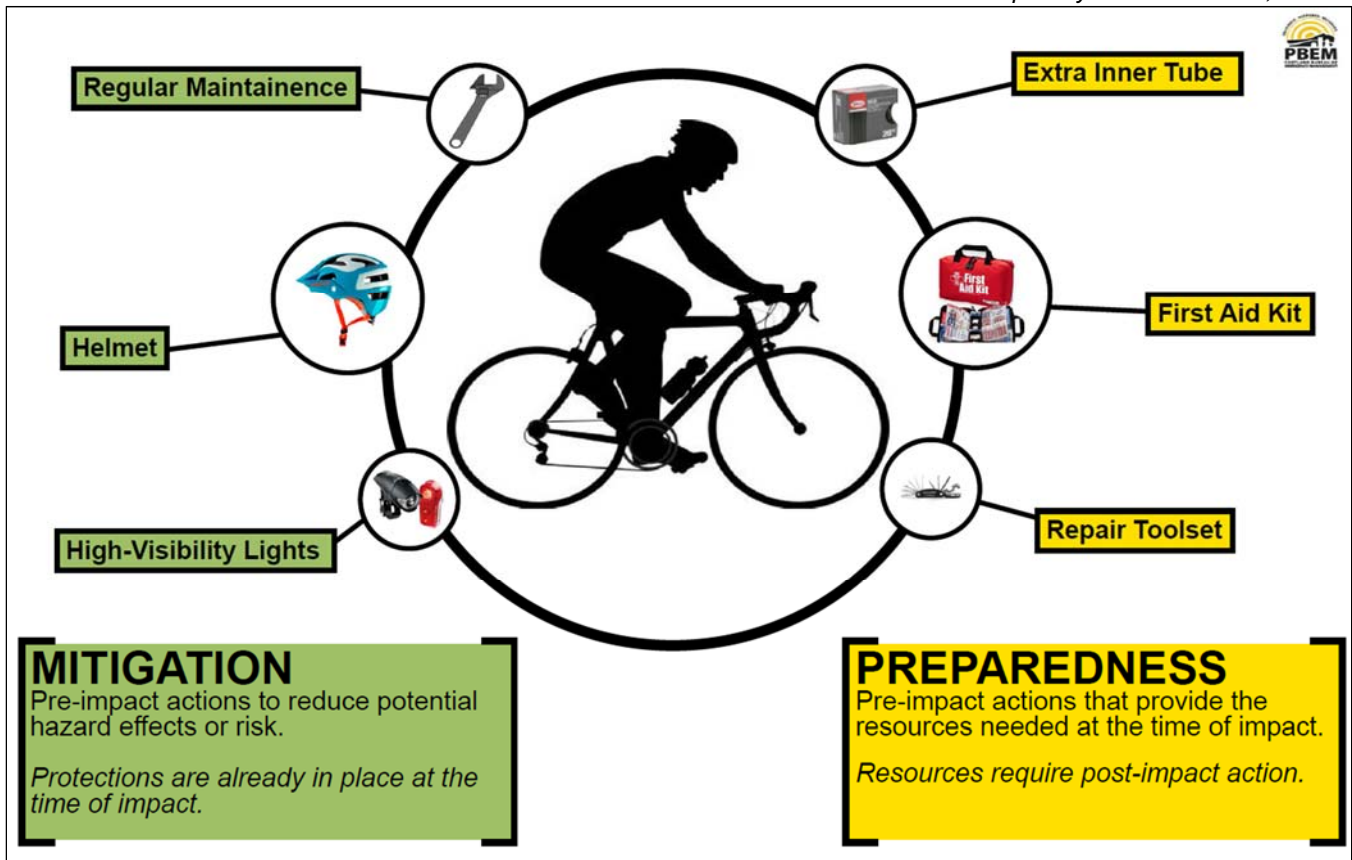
PBEM

Regular Maintainence

Extra Inner Tube

Helmet

First Aid Kit

First Aid Kit

High-Visibility Lights

Repair Toolset

MITIGATION
Pre-impact actions to reduce potential hazard effects or risk.

Protections are already in place at the time of impact.

PREPAREDNESS
Pre-impact actions that provide the resources needed at the time of impact.

Resources require post-impact action.